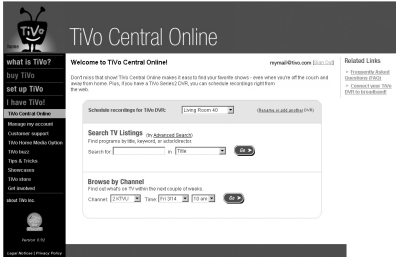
TiVo

Welcome to TiVo Central Online

what is TiVo?
buy TiVo
set up TiVo
I have TiVo!
TiVo Central Online
Manage my account
Customer support
TiVo Home Media Option
TiVo buzz
Tips & Tricks
Showcases
TiVo store
Get involved
about TiVo Inc.

Version 1.72

Legal Notices | Privacy Policy

mymail@tivo.com [Sign Out]

Don't miss that show! TiVo Central Online makes it easy to find your favorite shows - even when you're off the couch and away from home. Plus, if you have a TiVo Series2 DVR, you can schedule recordings right from the web.

Schedule recordings for TiVo DVR: Living Room 40 (Rename or add another DVR)

Search TV Listings (try Advanced Search)
Find programs by title, keyword, or actor/director.
Search for: in Title Go

Browse by Channel
Find out what's on TV within the next couple of weeks.
Channel: 2 KTVU Time: Fri 3/14 10 am Go

Related Links
» Frequently Asked Questions (FAQ)
» Connect your TiVo DVR to broadband!